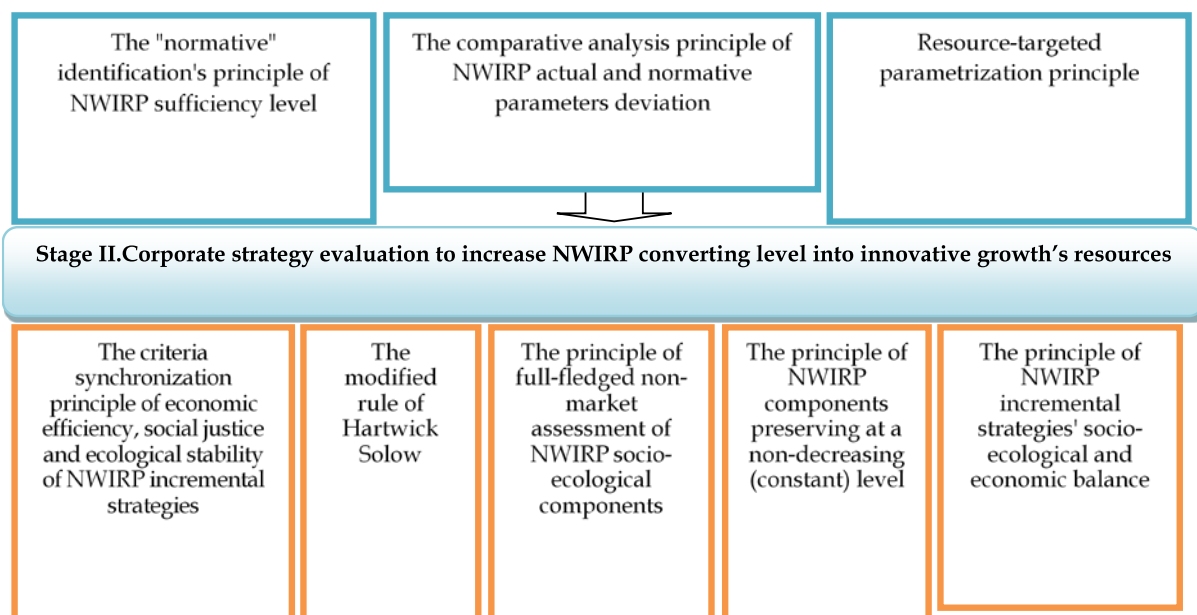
The "normative" identification's principle of NWIRP sufficiency level

The comparative analysis principle of NWIRP actual and normative parameters deviation

Resource-targeted parametrization principle

Stage II.Corporate strategy evaluation to increase NWIRP converting level into innovative growth’s resources

The criteria synchronization principle of economic efficiency, social justice and ecological stability of NWIRP incremental strategies

The modified rule of Hartwick Solow

The principle of full-fledged non-market assessment of NWIRP socio-ecological components

The principle of NWIRP components preserving at a non-decreasing (constant) level

The principle of NWIRP incremental strategies' socio-ecological and economic balance